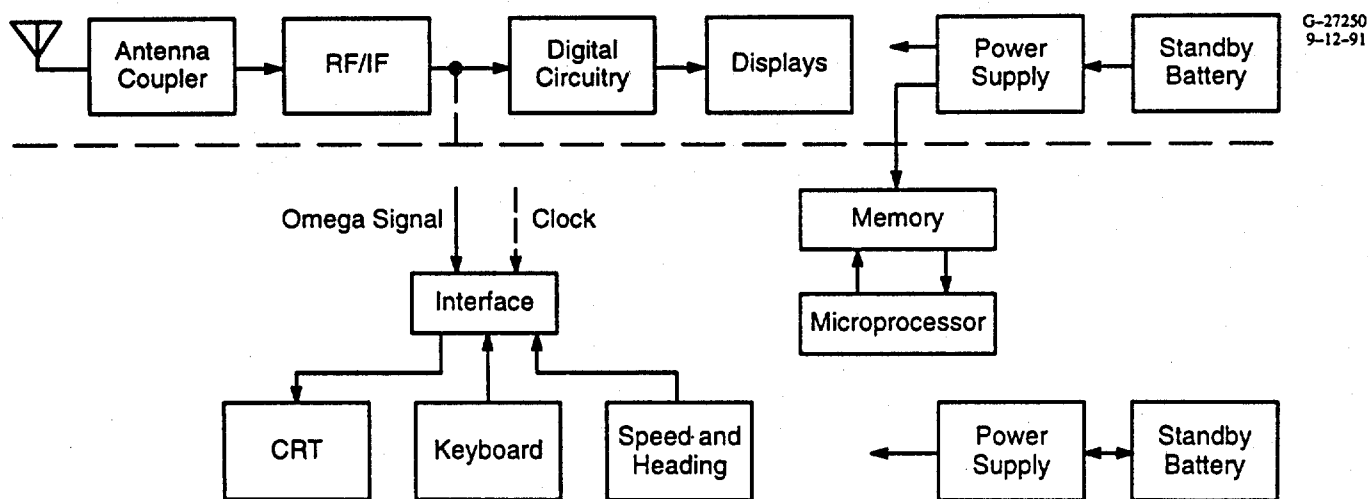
Antenna Coupler
RF/IF
Digital Circuitry
Displays
Power Supply
Standby Battery
G-27250 9-12-91

Omega Signal
Clock
Interface
Memory
Microprocessor
CRT
Keyboard
Speed and Heading
Power Supply
Standby Battery